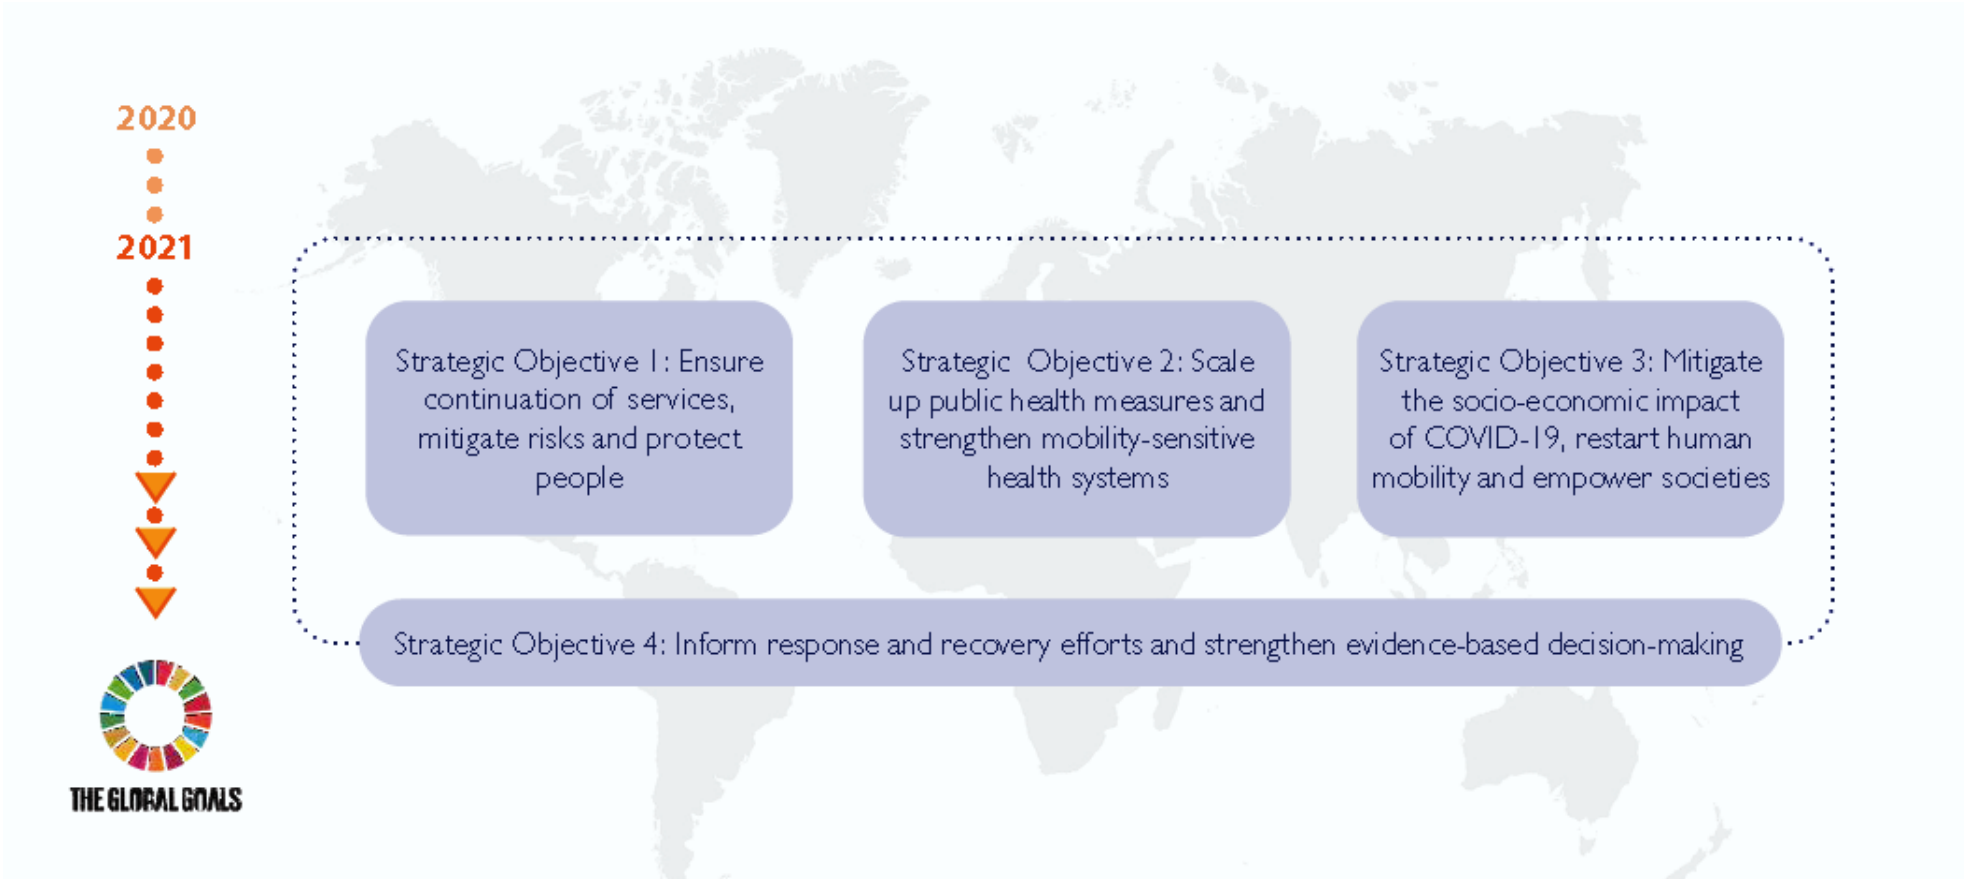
2020

2021

Strategic Objective 1: Ensure continuation of services, mitigate risks and protect people

Strategic Objective 2: Scale up public health measures and strengthen mobility-sensitive health systems

Strategic Objective 3: Mitigate the socio-economic impact of COVID-19, restart human mobility and empower societies

Strategic Objective 4: Inform response and recovery efforts and strengthen evidence-based decision-making

THE GLOBAL GOALS